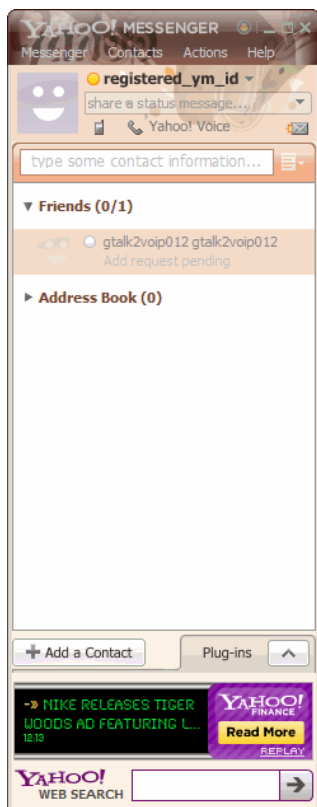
YAHOO! MESSENGER

Messenger Contacts Actions Help

registered_ym_id

share a status message...

Yahoo! Voice

type some contact information...

▼ Friends (0/1)

gtalk2voip012 gtalk2voip012
Add request pending

▶ Address Book (0)

Add a Contact

Plug-ins

-» NIKE RELEASES TIGER WOODS AD FEATURING L...
12:13

YAHOO! FINANCE

Read More

REPLAY

YAHOO! WEB SEARCH